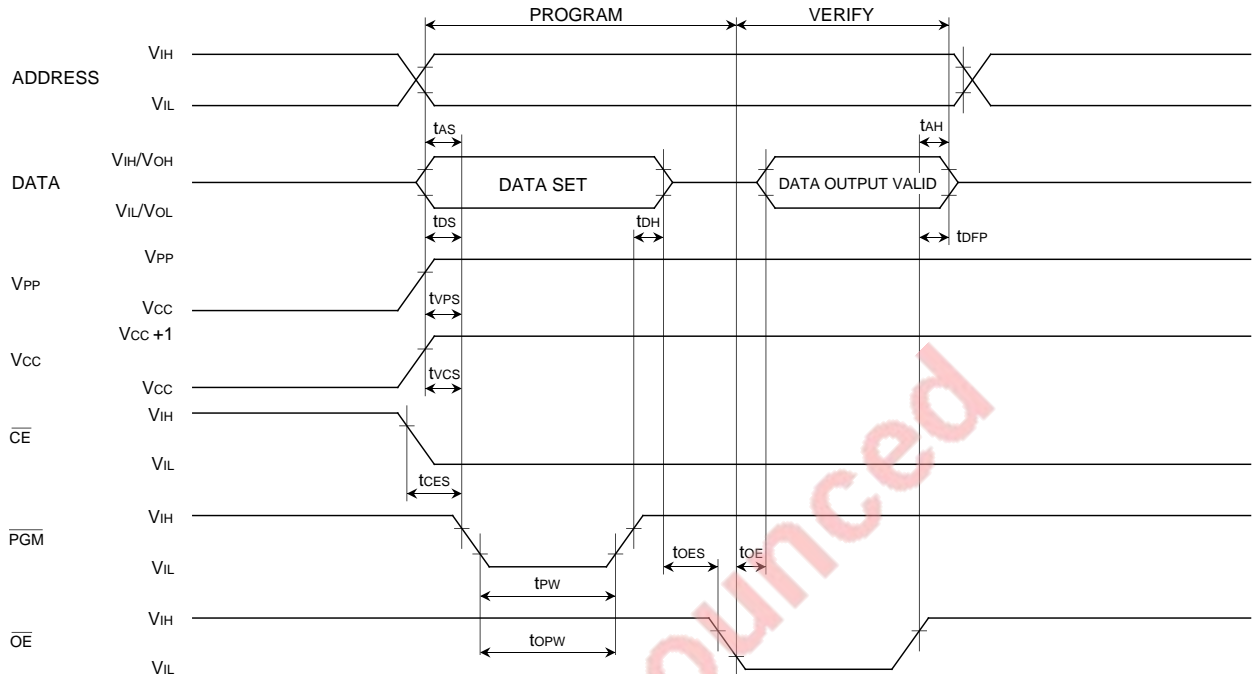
PROGRAM

VERIFY

ADDRESS

$V_{IH}$

$V_{IL}$

$t_{AS}$

$t_{AH}$

DATA

$V_{IH}/V_{OH}$

DATA SET

DATA OUTPUT VALID

$V_{IL}/V_{OL}$

$t_{DS}$

$t_{DH}$

$t_{DFP}$

$V_{PP}$

$V_{PP}$

$V_{CC}$

$t_{VPS}$

$V_{CC}$

$V_{CC}+1$

$V_{CC}$

$t_{VCS}$

$\overline{CE}$

$V_{IH}$

$V_{IL}$

$t_{CES}$

$\overline{PGM}$

$V_{IH}$

$V_{IL}$

$t_{OES}$

$t_{OE}$

$t_{PW}$

$\overline{OE}$

$V_{IH}$

$V_{IL}$

$t_{OPW}$

ounced